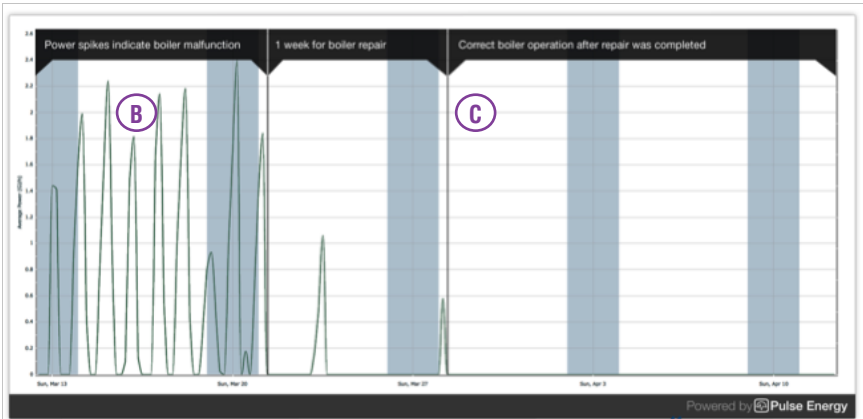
Power spikes indicate boiler malfunction

1 week for boiler repair

Correct boiler operation after repair was completed

B

C

Average Power (GJ/h)

2.4
2.2
2
1.8
1.6
1.4
1.2
1
0.8
0.6
0.4
0.2
0

Sun, Mar 13
Sun, Mar 20
Sun, Mar 27
Sun, Apr 3
Sun, Apr 10

Powered by Pulse Energy